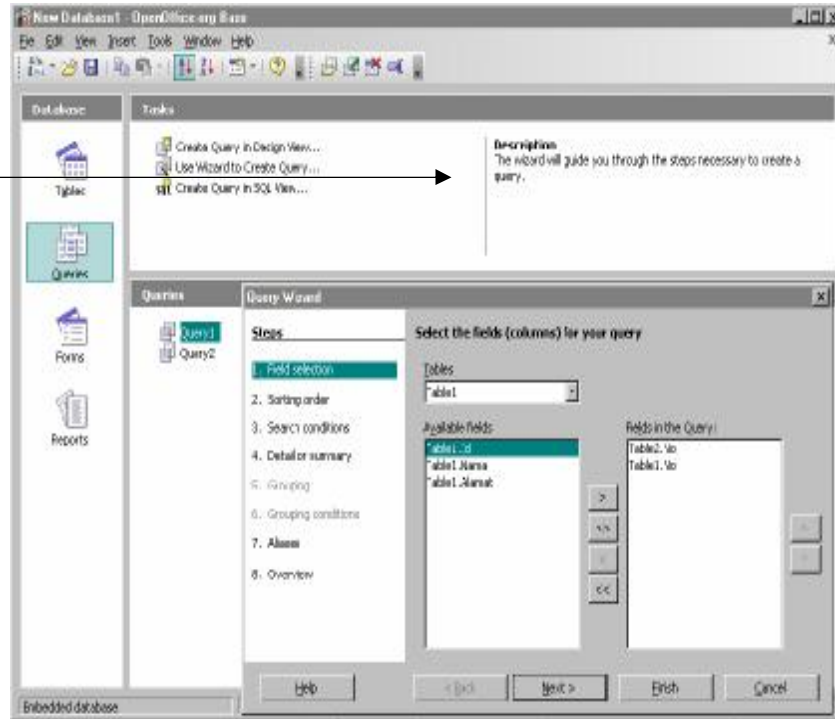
New Database1 - OpenOffice.org Base
File Edit View Insert Tools Window Help

Database
Tables
Queries
Forms
Reports

Tasks
Create Query in Design View...
Use Wizard to Create Query...
Create Query in SQL View...

Description
The wizard will guide you through the steps necessary to create a query.

Queries
Query1
Query2

Query Wizard
Steps
1. Field selection
2. Sorting order
3. Search conditions
4. Detail or summary
5. Grouping
6. Grouping conditions
7. Aliases
8. Overview

Select the fields (columns) for your query
Tables
Table1
Available fields
Table1.Id
Table1.Nama
Table1.Alamat
>
>>
<
<<
Fields in the Query:
Table2.No
Table1.No

Help
< Back
Next >
Finish
Cancel

Embedded database